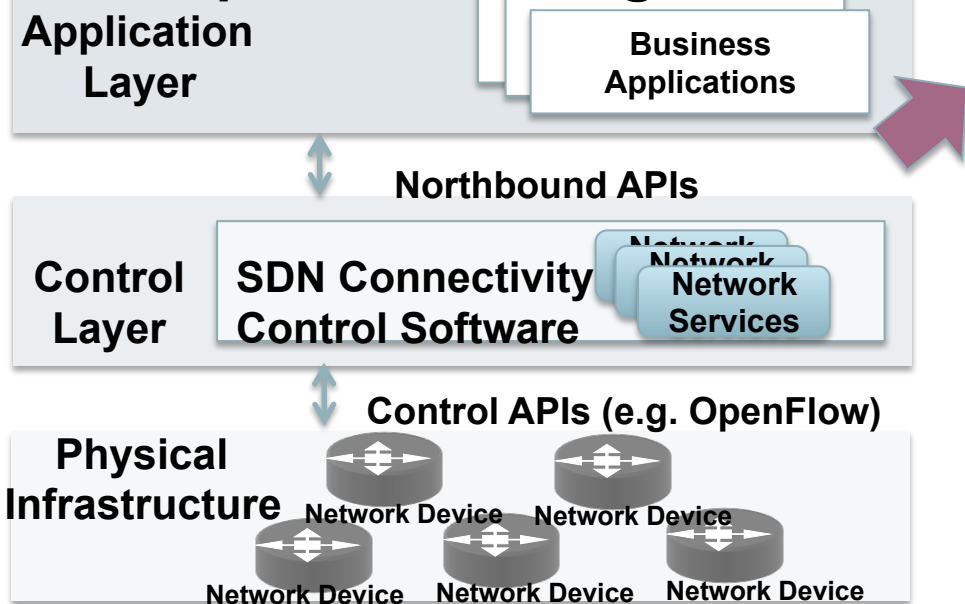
Application Layer

Business Applications

Northbound APIs

Control Layer

SDN Connectivity Control Software

Network Services

Control APIs (e.g. OpenFlow)

Physical Infrastructure

Network Device

Network Device

Network Device

Network Device

Network Device